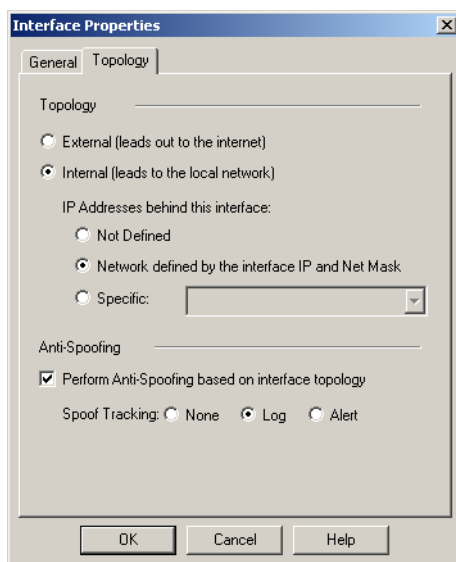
Interface Properties

General Topology

Topology

External (leads out to the internet)

Internal (leads to the local network)

IP Addresses behind this interface:

Not Defined

Network defined by the interface IP and Net Mask

Specific:

Anti-Spoofing

Perform Anti-Spoofing based on interface topology

Spoof Tracking: None Log Alert

OK Cancel Help